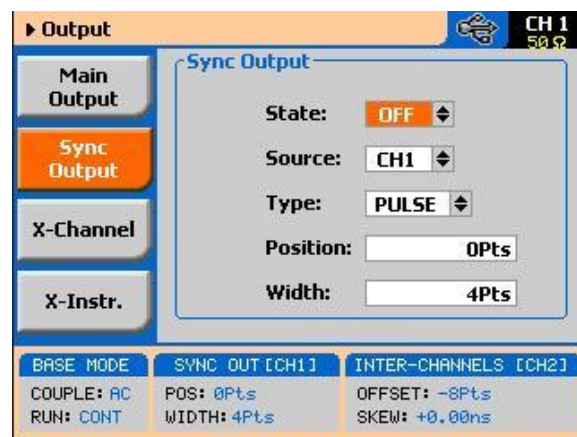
▶ Output

CH 1
50 Ω

Main Output

Sync Output

X-Channel

X-Instr.

Sync Output

State: OFF

Source: CH1

Type: PULSE

Position: 0Pts

Width: 4Pts

BASE MODE
COUPLE: AC
RUN: CONT

SYNC OUT [CH1]
POS: 0Pts
WIDTH: 4Pts

INTER-CHANNELS [CH2]
OFFSET: -8Pts
SKEW: +0.00ns